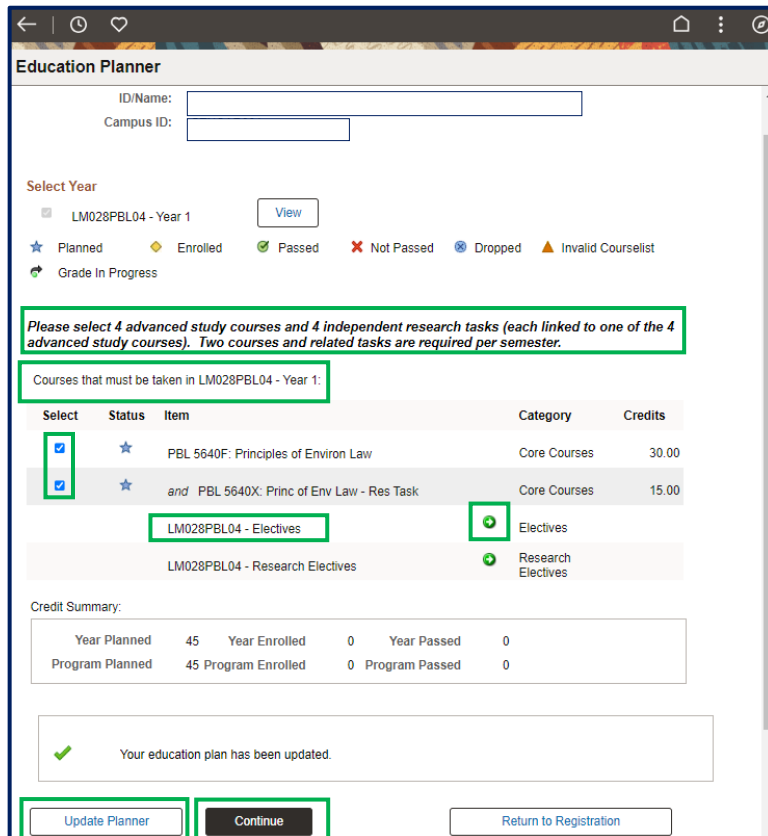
Education Planner

ID/Name:
Campus ID:

Select Year

LM028PBL04 - Year 1 View

Planned Enrolled Passed Not Passed Dropped Invalid Courselist
Grade In Progress

Please select 4 advanced study courses and 4 independent research tasks (each linked to one of the 4 advanced study courses). Two courses and related tasks are required per semester.

Courses that must be taken in LM028PBL04 - Year 1:

| Select | Status | Item | | Category | Credits |
|---|---|---|---|---|---|
| | | PBL 5640F: Principles of Environ Law | | Core Courses | 30.00 |
| | | and PBL 5640X: Princ of Env Law - Res Task | | Core Courses | 15.00 |
| | | LM028PBL04 - Electives | | Electives | |
| | | LM028PBL04 - Research Electives | | Research Electives | |

Credit Summary:

| Year Planned | 45 | Year Enrolled | 0 | Year Passed | 0 |
|---|---|---|---|---|---|
| Program Planned | 45 | Program Enrolled | 0 | Program Passed | 0 |

Your education plan has been updated.

Update Planner Continue Return to Registration